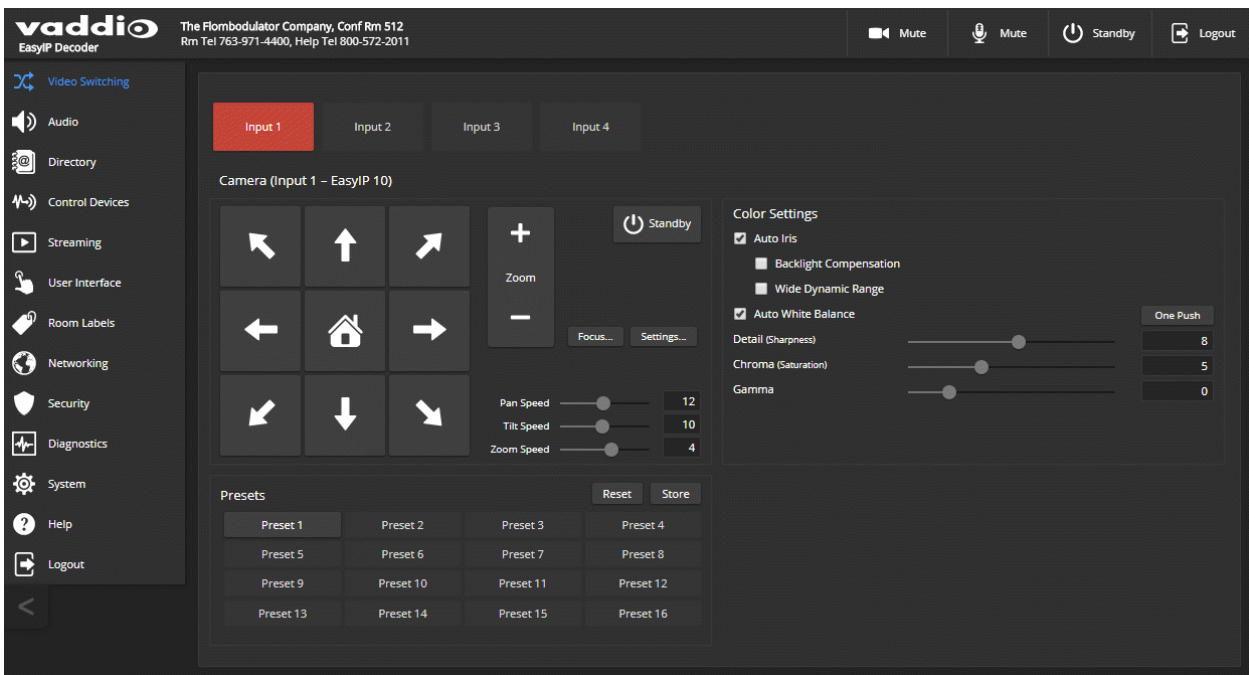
vaddio
EasyIP Decoder

The Flombodulator Company, Conf Rm 512
Rm Tel 763-971-4400, Help Tel 800-572-2011

Mute
Mute
Standby
Logout

Video Switching
Audio
Directory
Control Devices
Streaming
User Interface
Room Labels
Networking
Security
Diagnostics
System
Help
Logout

Input 1
Input 2
Input 3
Input 4

Camera (Input 1 – EasyIP 10)

Zoom

Standby

Focus...
Settings...

Pan Speed 12
Tilt Speed 10
Zoom Speed 4

Color Settings
Auto Iris
Backlight Compensation
Wide Dynamic Range
Auto White Balance
One Push
Detail (Sharpness) 8
Chroma (Saturation) 5
Gamma 0

Presets
Reset
Store

| Preset 1 | Preset 2 | Preset 3 | Preset 4 |
|---|---|---|---|
| Preset 5 | Preset 6 | Preset 7 | Preset 8 |
| Preset 9 | Preset 10 | Preset 11 | Preset 12 |
| Preset 13 | Preset 14 | Preset 15 | Preset 16 |